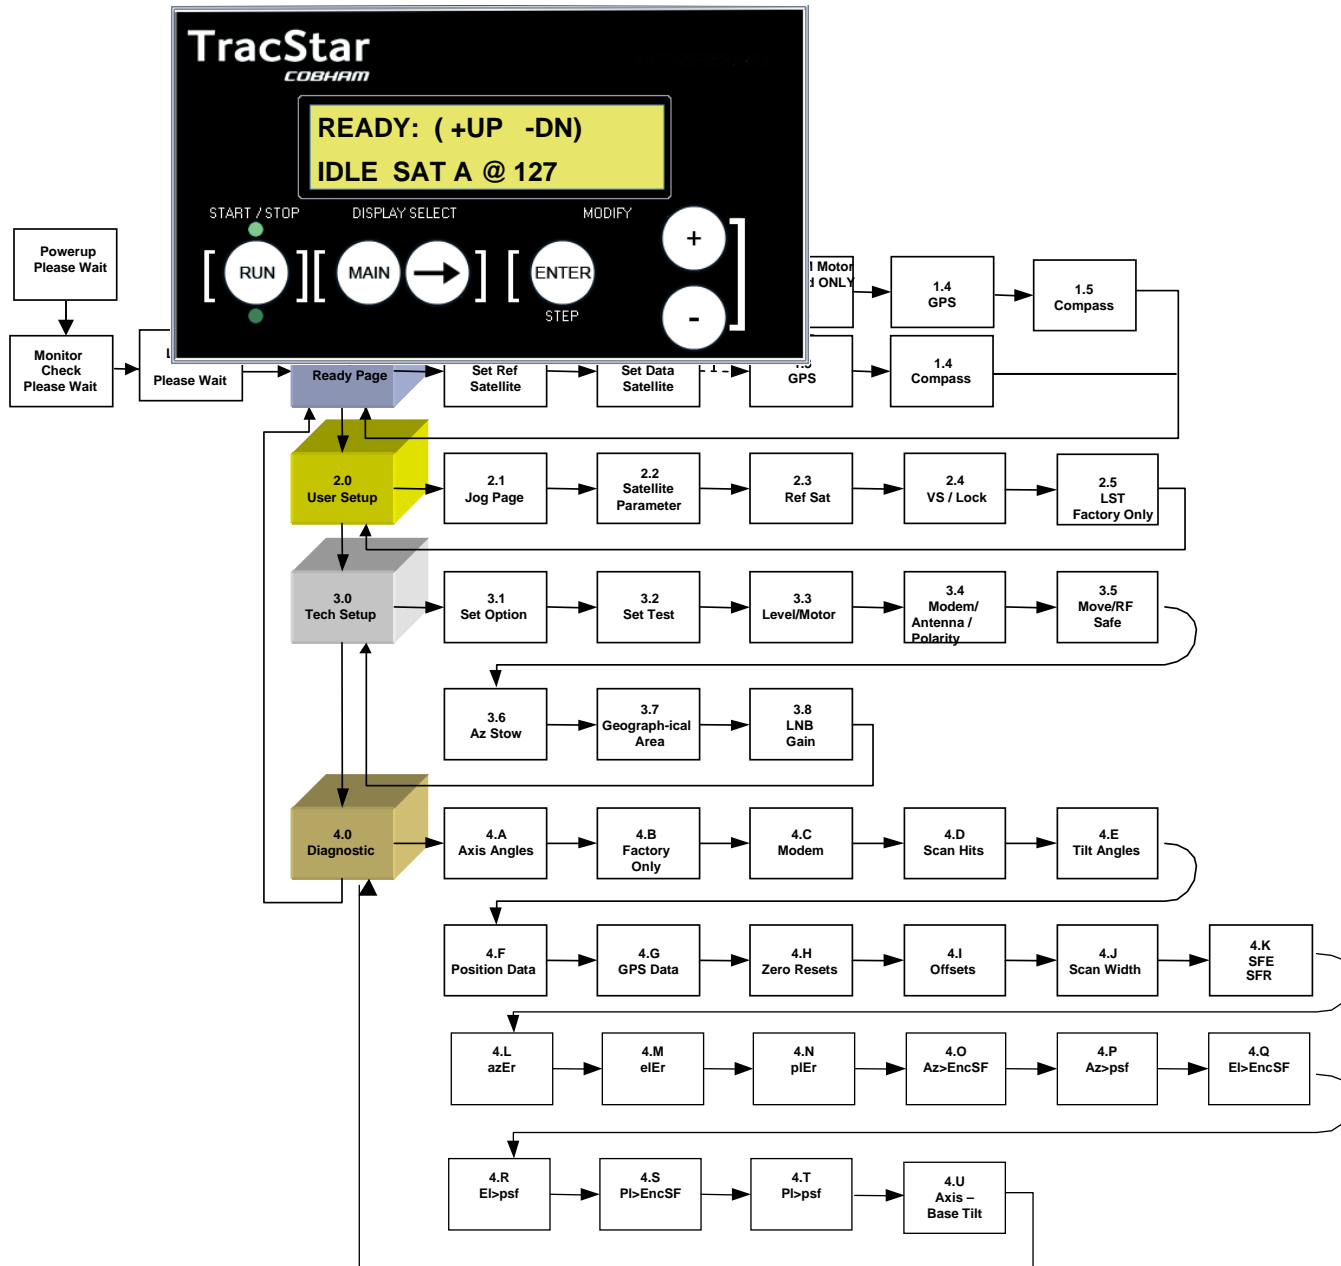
TracStar
COBHAM

READY: ( +UP -DN)
IDLE SAT A @ 127

START / STOP
DISPLAY SELECT
MODIFY
RUN
MAIN
ENTER
STEP
+
-

Powerup
Please Wait

Monitor
Check
Please Wait

Please Wait

Ready Page

Set Ref
Satellite

Set Data
Satellite

GPS

1.4
Compass

Motor
ONLY

1.4
GPS

1.5
Compass

2.0
User Setup

2.1
Jog Page

2.2
Satellite
Parameter

2.3
Ref Sat

2.4
VS / Lock

2.5
LST
Factory Only

3.0
Tech Setup

3.1
Set Option

3.2
Set Test

3.3
Level/Motor

3.4
Modem/
Antenna /
Polarity

3.5
Move/RF
Safe

3.6
Az Stow

3.7
Geograph-ical
Area

3.8
LNB
Gain

4.0
Diagnostic

4.A
Axis Angles

4.B
Factory
Only

4.C
Modem

4.D
Scan Hits

4.E
Tilt Angles

4.F
Position Data

4.G
GPS Data

4.H
Zero Resets

4.I
Offsets

4.J
Scan Width

4.K
SFE
SFR

4.L
azEr

4.M
elEr

4.N
plEr

4.O
Az>EncSF

4.P
Az>psf

4.Q
El>EncSF

4.R
El>psf

4.S
Pl>EncSF

4.T
Pl>psf

4.U
Axis –
Base Tilt